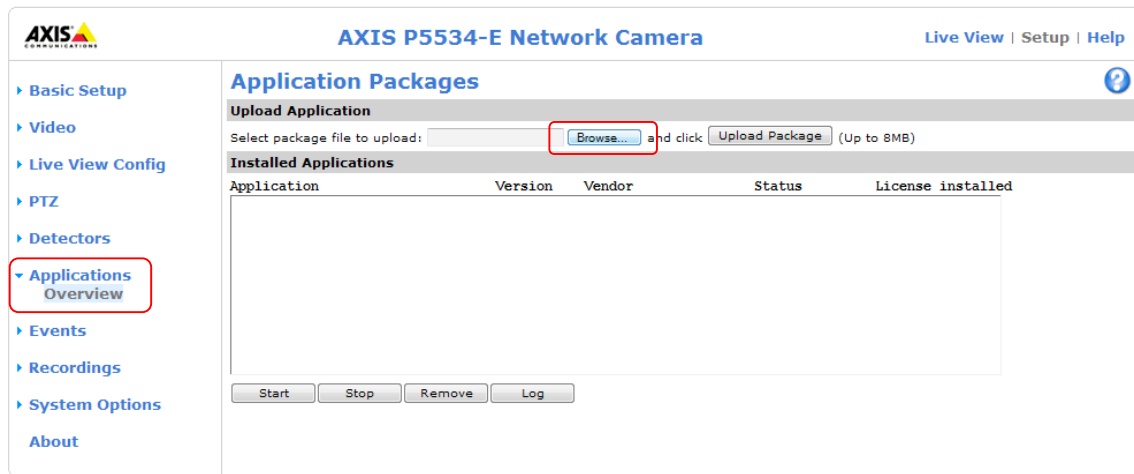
AXIS COMMUNICATIONS

AXIS P5534-E Network Camera

Live View | Setup | Help

Basic Setup
Video
Live View Config
PTZ
Detectors
Applications
Overview
Events
Recordings
System Options
About

Application Packages

Upload Application

Select package file to upload: Browse... and click Upload Package (Up to 8MB)

Installed Applications

| Application | Version | Vendor | Status | License installed |
|---|---|---|---|---|

Start Stop Remove Log